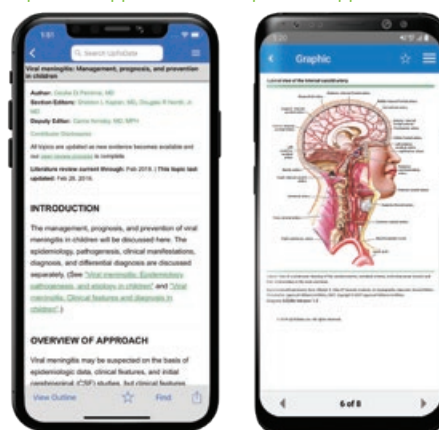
1:51

Search UpToDate

Viral meningitis: Management, prognosis, and prevention in children

Author: Geetha D Ponnanur, MD
Section Editors: Sheldon L Kaplan, MD, Douglas R Nordli, Jr, MD
Deputy Editor: Carrie Armsby, MD, MPH

Contributor Disclosures

All topics are updated as new evidence becomes available and our peer review process is complete.

Literature review current through: Feb 2019. | This topic last updated: Feb 28, 2019.

INTRODUCTION

The management, prognosis, and prevention of viral meningitis in children will be discussed here. The epidemiology, pathogenesis, clinical manifestations, diagnosis, and differential diagnosis are discussed separately. (See "Viral meningitis: Epidemiology, pathogenesis, and etiology in children" and "Viral meningitis: Clinical features and diagnosis in children".)

OVERVIEW OF APPROACH

Viral meningitis may be suspected on the basis of epidemiologic data, clinical features, and initial cerebrospinal (CSF) studies, but clinical features

View Outline Find

Graphic

Lateral view of the internal nasolabiary

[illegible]

6 of 8